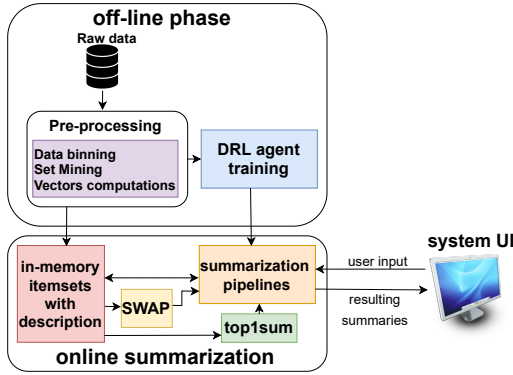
off-line phase

Raw data

Pre-processing

Data binning
Set Mining
Vectors computations

DRL agent training

system UI

in-memory itemsets with description

summarization pipelines

user input

resulting summaries

SWAP

top1sum

online summarization